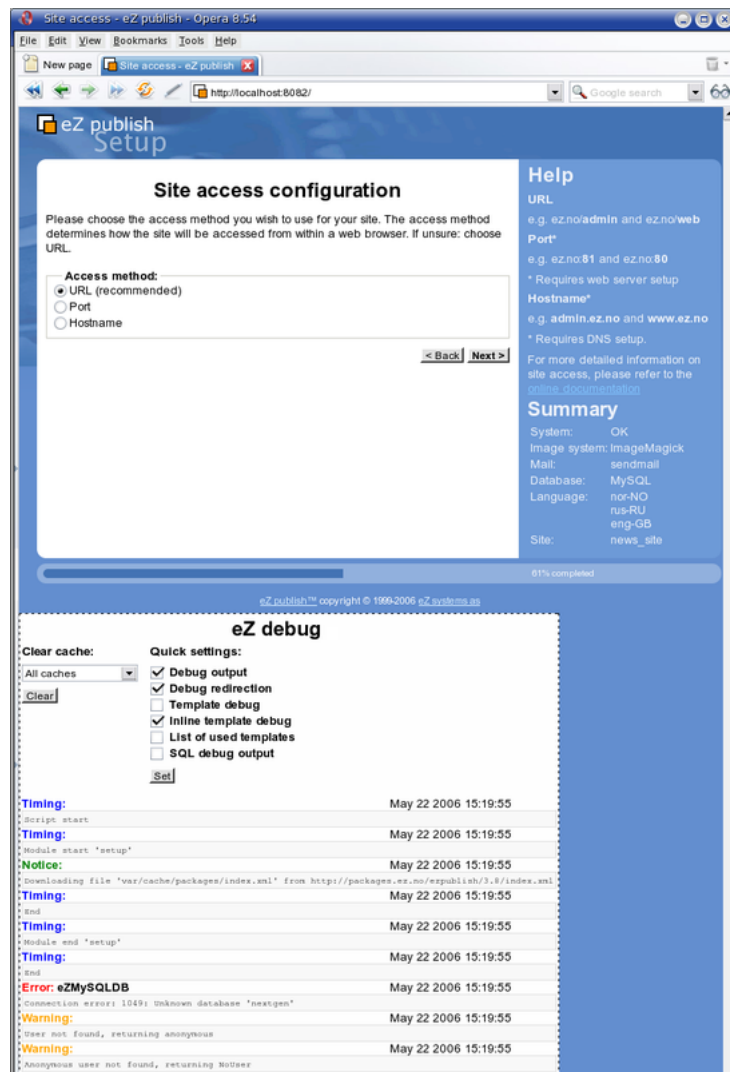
Site access - eZ publish - Opera 8.54

File Edit View Bookmarks Tools Help

New page | Site access - eZ publish

http://localhost:8082/

Google search

eZ publish Setup

Site access configuration

Please choose the access method you wish to use for your site. The access method determines how the site will be accessed from within a web browser. If unsure: choose URL.

Access method:
URL (recommended)
Port
Hostname

< Back | Next >

Help

URL

e.g. ez.no/admin and ez.no/web

Port*

e.g. ez.no:81 and ez.no:80

* Requires web server setup

Hostname*

e.g. admin.ez.no and www.ez.no

* Requires DNS setup.

For more detailed information on site access, please refer to the online documentation

Summary

| System: | OK |
|---|---|
| Image system: | ImageMagick |
| Mail: | sendmail |
| Database: | MySQL |
| Language: | nor-NO rus-RU eng-GB |
| Site: | news_site |

61% completed

eZ publish™ copyright © 1999-2006 eZ systems as

eZ debug

Clear cache:
All caches
Clear

Quick settings:
Debug output
Debug redirection
Template debug
Inline template debug
List of used templates
SQL debug output
Set

Timing: May 22 2006 15:19:55
Script start
Timing: May 22 2006 15:19:55
Module start 'setup'
Notice: May 22 2006 15:19:55
Downloading file 'var/cache/packages/index.xml' from http://packages.ez.no/ezpublish/3.8/index.xml
Timing: May 22 2006 15:19:55
End
Timing: May 22 2006 15:19:55
Module end 'setup'
Timing: May 22 2006 15:19:55
End
Error: eZMySQLDB May 22 2006 15:19:55
Connection error: 1049: Unknown database 'nextgen'
Warning: May 22 2006 15:19:55
User not found, returning anonymous
Warning: May 22 2006 15:19:55
Anonymous user not found, returning NoUser